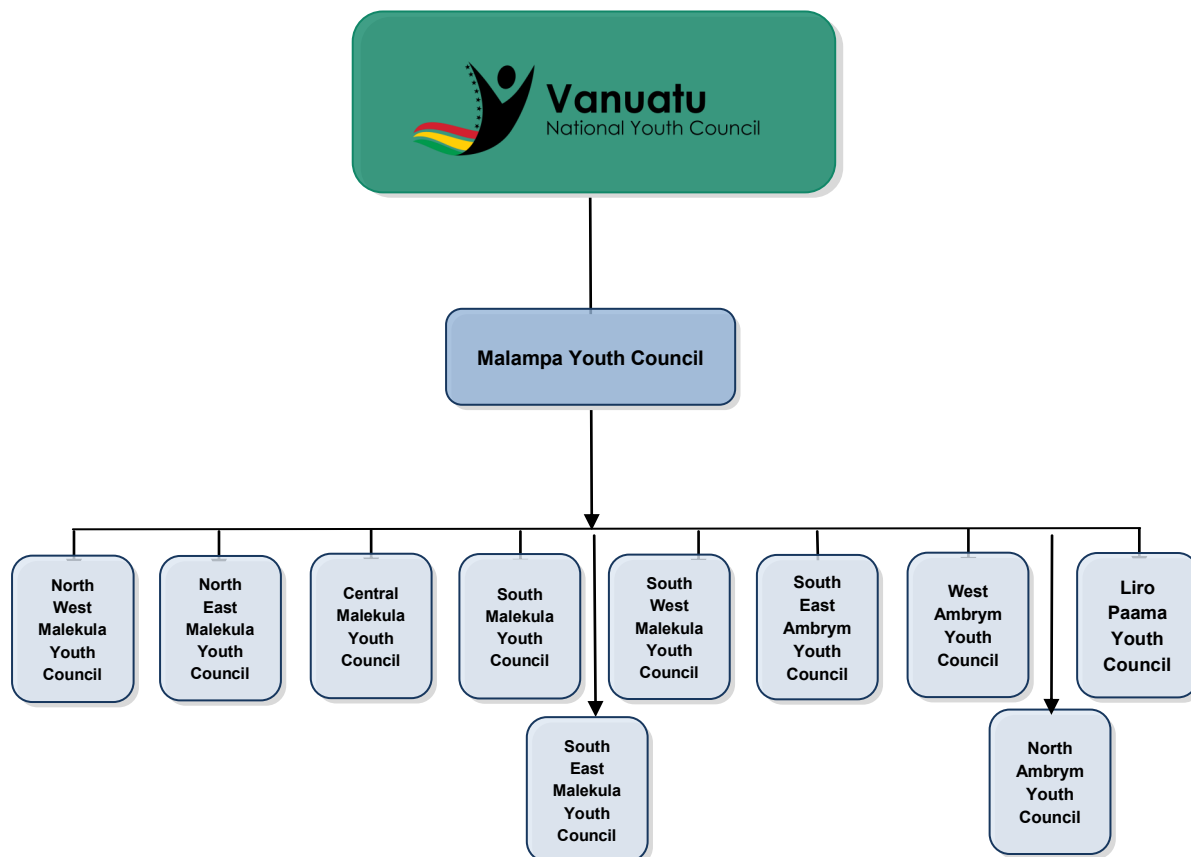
Vanuatu
National Youth Council

Malampa Youth Council

North West Malekula Youth Council

North East Malekula Youth Council

Central Malekula Youth Council

South Malekula Youth Council

South West Malekula Youth Council

South East Ambrym Youth Council

West Ambrym Youth Council

Liro Paama Youth Council

South East Malekula Youth Council

North Ambrym Youth Council